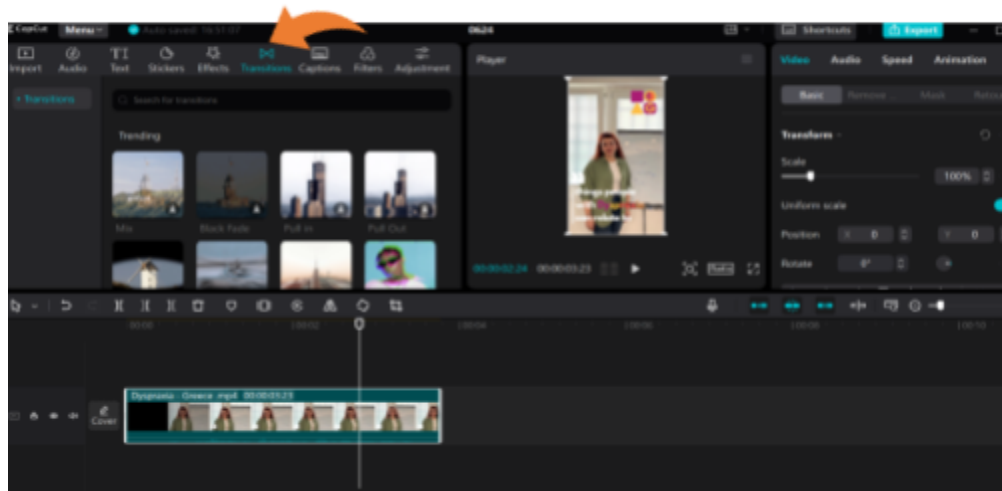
CapCut Menu Auto saved: 16:51:07 0624 Shortcuts Export

Import Audio Text Stickers Effects Transitions Captions Filters Adjustment

Player

Video Audio Speed Animation

Basic Remove Mask Retouch

Transitions

Search for transitions

Trending

Mix Black Fade Pull in Pull Out

Transform

Scale

100%

Uniform scale

Position 0 0

Rotate 0°

00:00:02:24 00:00:03:23 Ratio

00:00 00:02 00:04 00:06 00:08 00:10

Dyspraxia - Greece .mp4 00:00:03:23

Cover